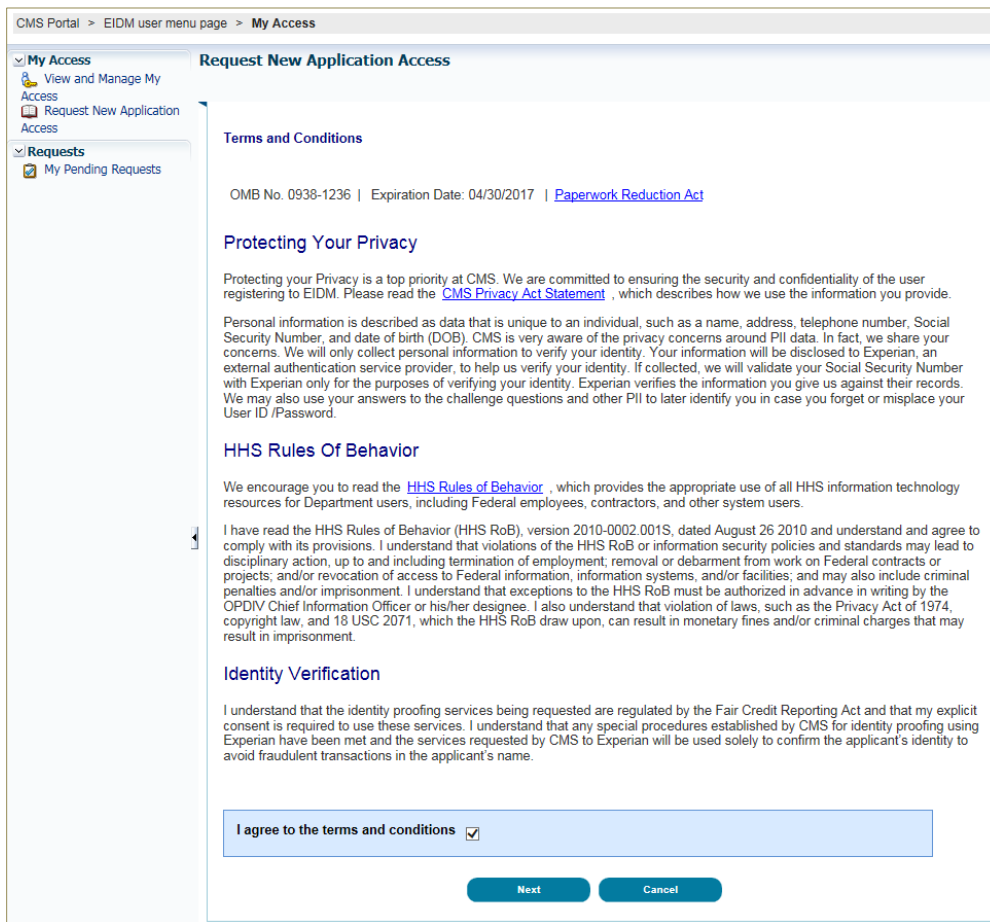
CMS Portal > EIDM user menu page > My Access

My Access
View and Manage My Access
Request New Application Access

Requests
My Pending Requests

Request New Application Access

Terms and Conditions

OMB No. 0938-1236 | Expiration Date: 04/30/2017 | Paperwork Reduction Act

Protecting Your Privacy

Protecting your Privacy is a top priority at CMS. We are committed to ensuring the security and confidentiality of the user registering to EIDM. Please read the CMS Privacy Act Statement , which describes how we use the information you provide.

Personal information is described as data that is unique to an individual, such as a name, address, telephone number, Social Security Number, and date of birth (DOB). CMS is very aware of the privacy concerns around PII data. In fact, we share your concerns. We will only collect personal information to verify your identity. Your information will be disclosed to Experian, an external authentication service provider, to help us verify your identity. If collected, we will validate your Social Security Number with Experian only for the purposes of verifying your identity. Experian verifies the information you give us against their records. We may also use your answers to the challenge questions and other PII to later identify you in case you forget or misplace your User ID /Password.

HHS Rules Of Behavior

We encourage you to read the HHS Rules of Behavior , which provides the appropriate use of all HHS information technology resources for Department users, including Federal employees, contractors, and other system users.

I have read the HHS Rules of Behavior (HHS RoB), version 2010-0002.001S, dated August 26 2010 and understand and agree to comply with its provisions. I understand that violations of the HHS RoB or information security policies and standards may lead to disciplinary action, up to and including termination of employment; removal or debarment from work on Federal contracts or projects; and/or revocation of access to Federal information, information systems, and/or facilities; and may also include criminal penalties and/or imprisonment. I understand that exceptions to the HHS RoB must be authorized in advance in writing by the OPDIV Chief Information Officer or his/her designee. I also understand that violation of laws, such as the Privacy Act of 1974, copyright law, and 18 USC 2071, which the HHS RoB draw upon, can result in monetary fines and/or criminal charges that may result in imprisonment.

Identity Verification

I understand that the identity proofing services being requested are regulated by the Fair Credit Reporting Act and that my explicit consent is required to use these services. I understand that any special procedures established by CMS for identity proofing using Experian have been met and the services requested by CMS to Experian will be used solely to confirm the applicant's identity to avoid fraudulent transactions in the applicant's name.

I agree to the terms and conditions

Next Cancel